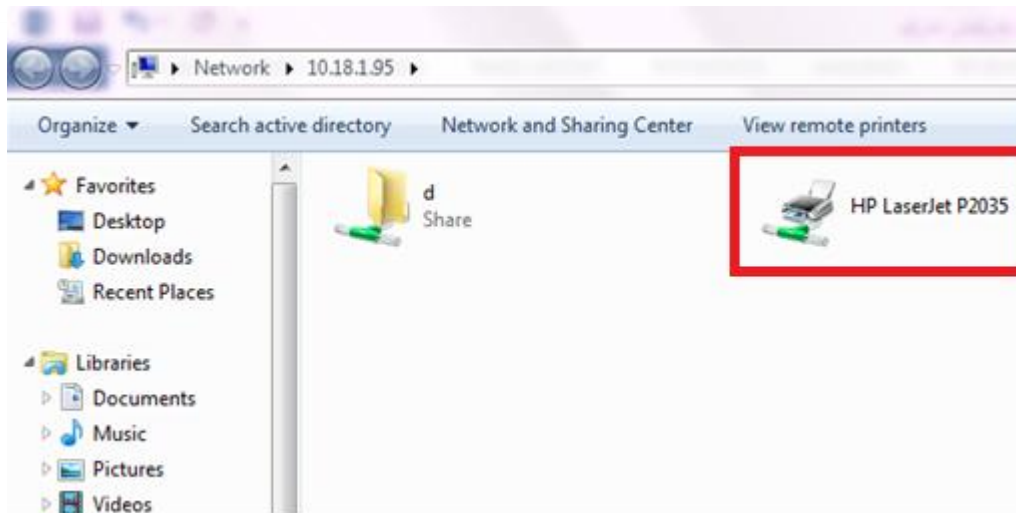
Network ▸ 10.18.1.95 ▸

Organize ▾ Search active directory Network and Sharing Center View remote printers

Favorites
Desktop
Downloads
Recent Places

Libraries
Documents
Music
Pictures
Videos

d
Share

HP LaserJet P2035